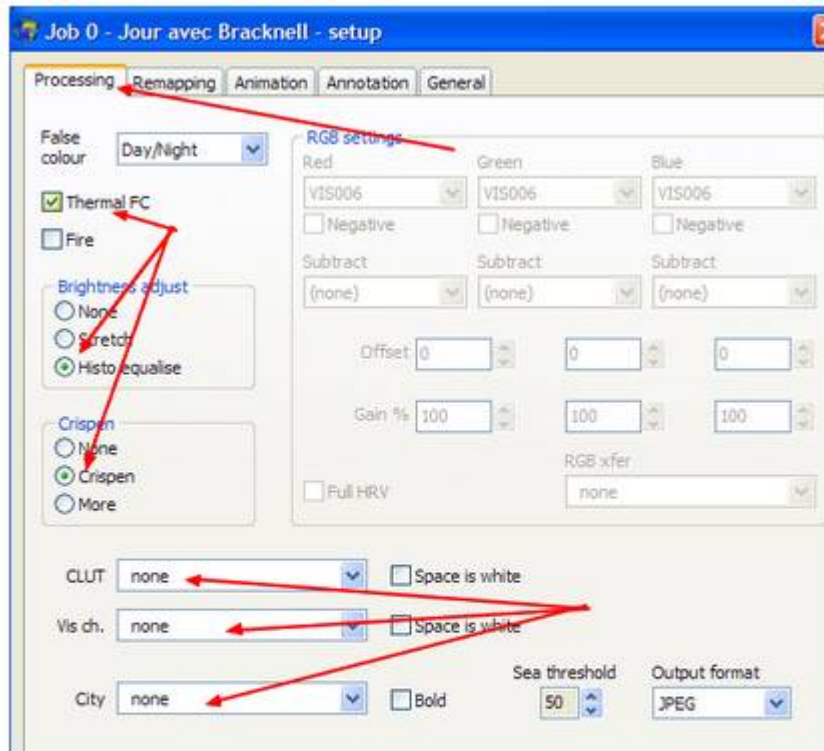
Job 0 - Jour avec Bracknell - setup

Processing | Remapping | Animation | Annotation | General

False colour Day/Night

Thermal FC

Fire

Brightness adjust
None
Stretch
Histo equalise

Crispen
None
Crispen
More

RGB settings
Red VIS006
Negative
Subtract (none)
Green VIS006
Negative
Subtract (none)
Blue VIS006
Negative
Subtract (none)

Offset 0 0 0

Gain % 100 100 100

RGB xfer none

Full HRV

CLUT none Space is white

Vis ch. none Space is white

City none Bold

Sea threshold 50

Output format JPEG